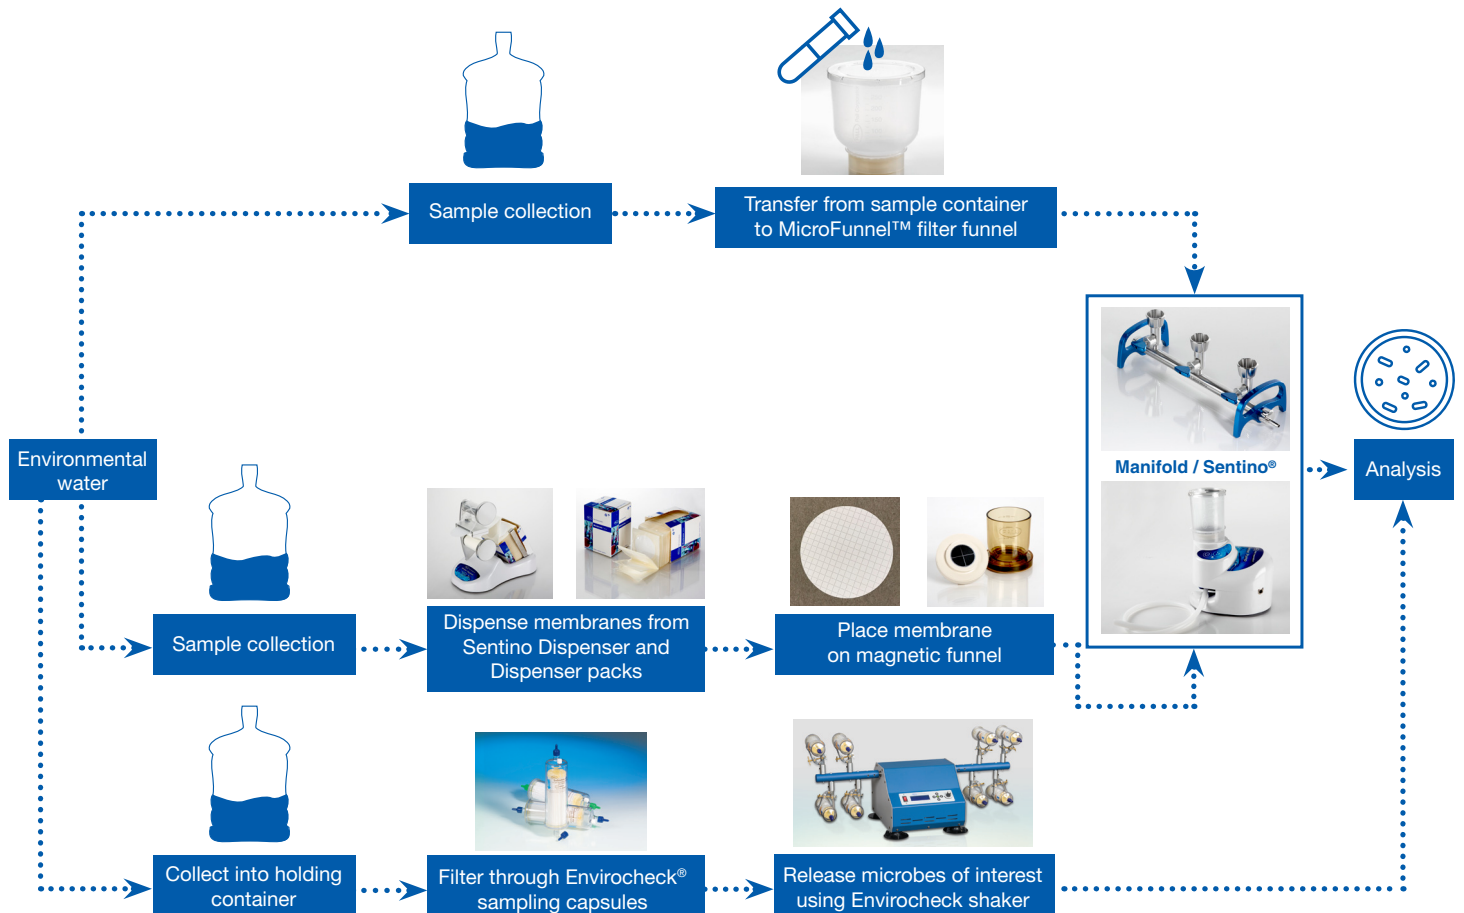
Sample collection

Transfer from sample container to MicroFunnel™ filter funnel

Environmental water

Manifold / Sentino®

Analysis

Sample collection

Dispense membranes from Sentino Dispenser and Dispenser packs

Place membrane on magnetic funnel

Collect into holding container

Filter through Envirocheck® sampling capsules

Release microbes of interest using Envirocheck shaker